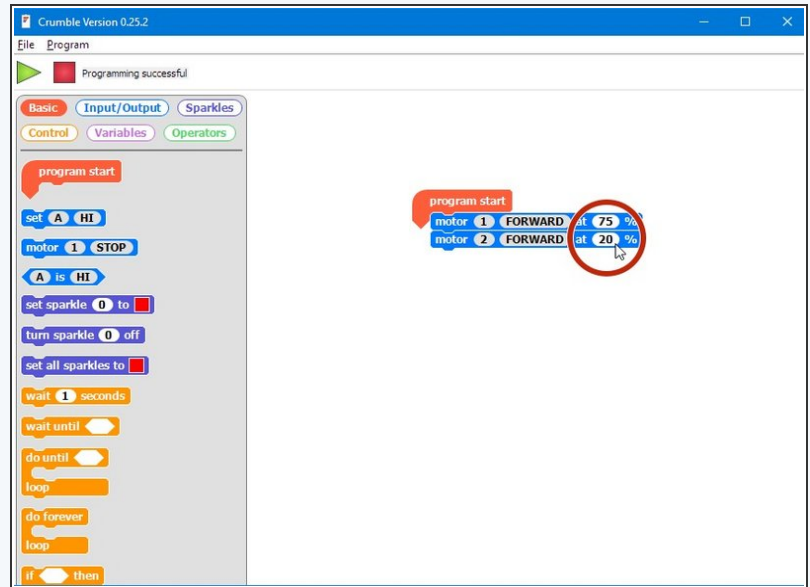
Crumble Version 0.25.2

File Program

Programming successful

Basic Input/Output Sparkles
Control Variables Operators

program start
set A HI
motor 1 STOP
A is HI
set sparkle 0 to
turn sparkle 0 off
set all sparkles to
wait 1 seconds
wait until
do until
loop
do forever
loop
if then

program start
motor 1 FORWARD at 75 %
motor 2 FORWARD at 20 %